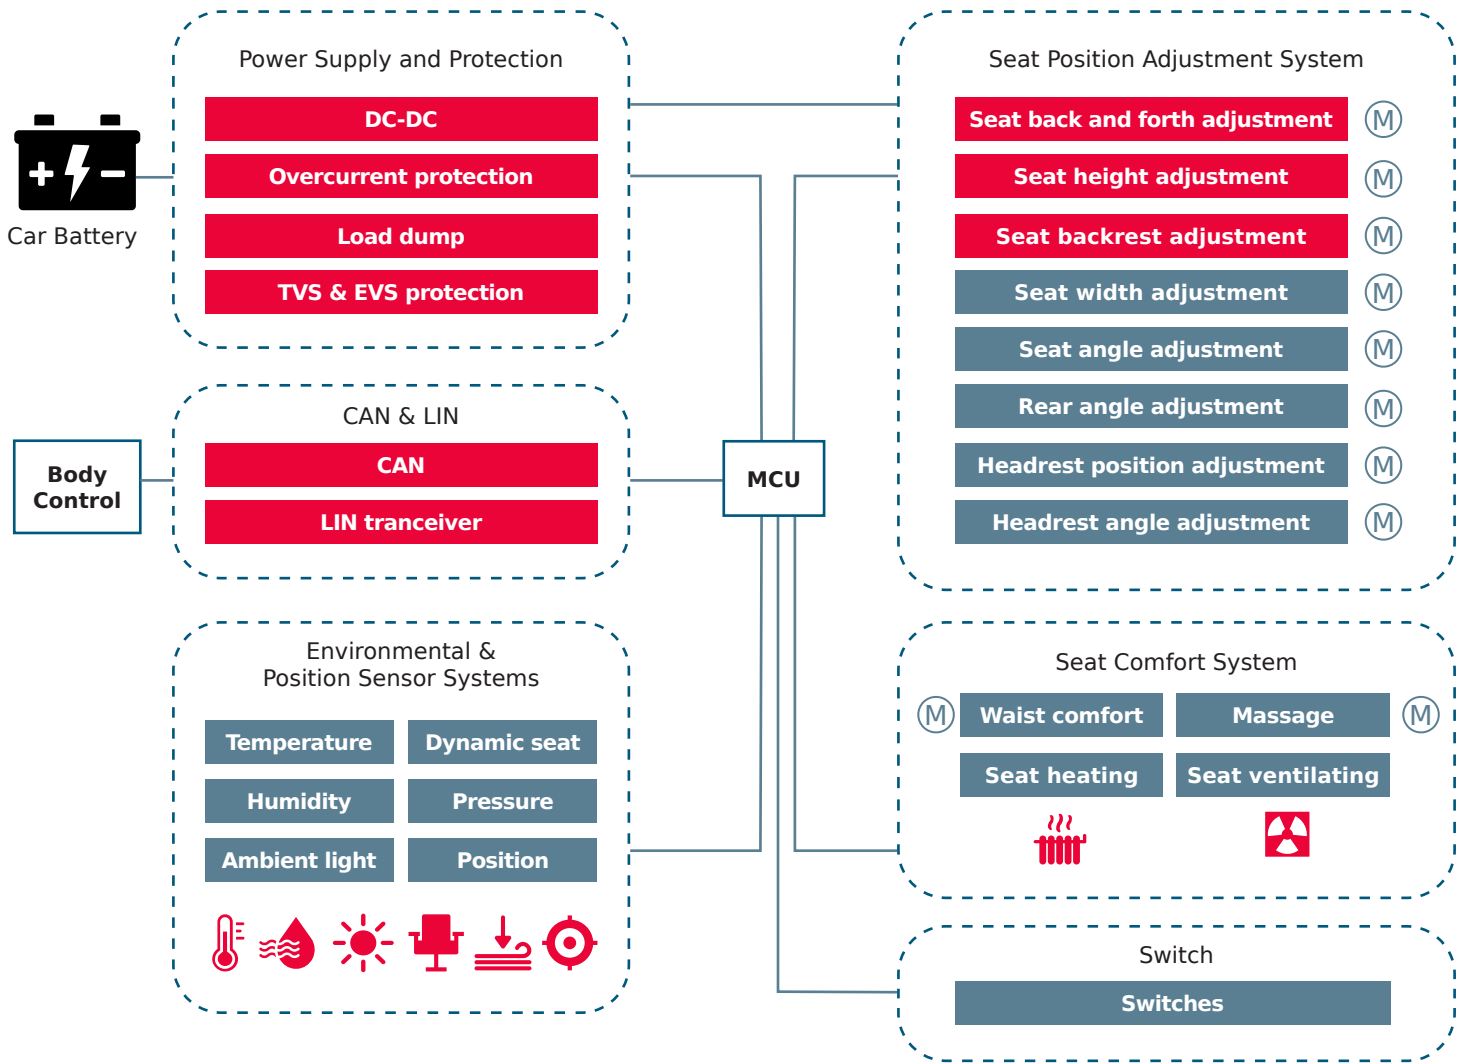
Car Battery

Power Supply and Protection

DC-DC

Overcurrent protection

Load dump

TVS & EVS protection

Body Control

CAN & LIN

CAN

LIN tranceiver

MCU

Environmental & Position Sensor Systems

| Temperature | Dynamic seat |
|---|---|
| Humidity | Pressure |
| Ambient light | Position |

Seat Position Adjustment System

Seat back and forth adjustment M

Seat height adjustment M

Seat backrest adjustment M

Seat width adjustment M

Seat angle adjustment M

Rear angle adjustment M

Headrest position adjustment M

Headrest angle adjustment M

Seat Comfort System

M Waist comfort

Massage M

Seat heating

Seat ventilating

Switch

Switches